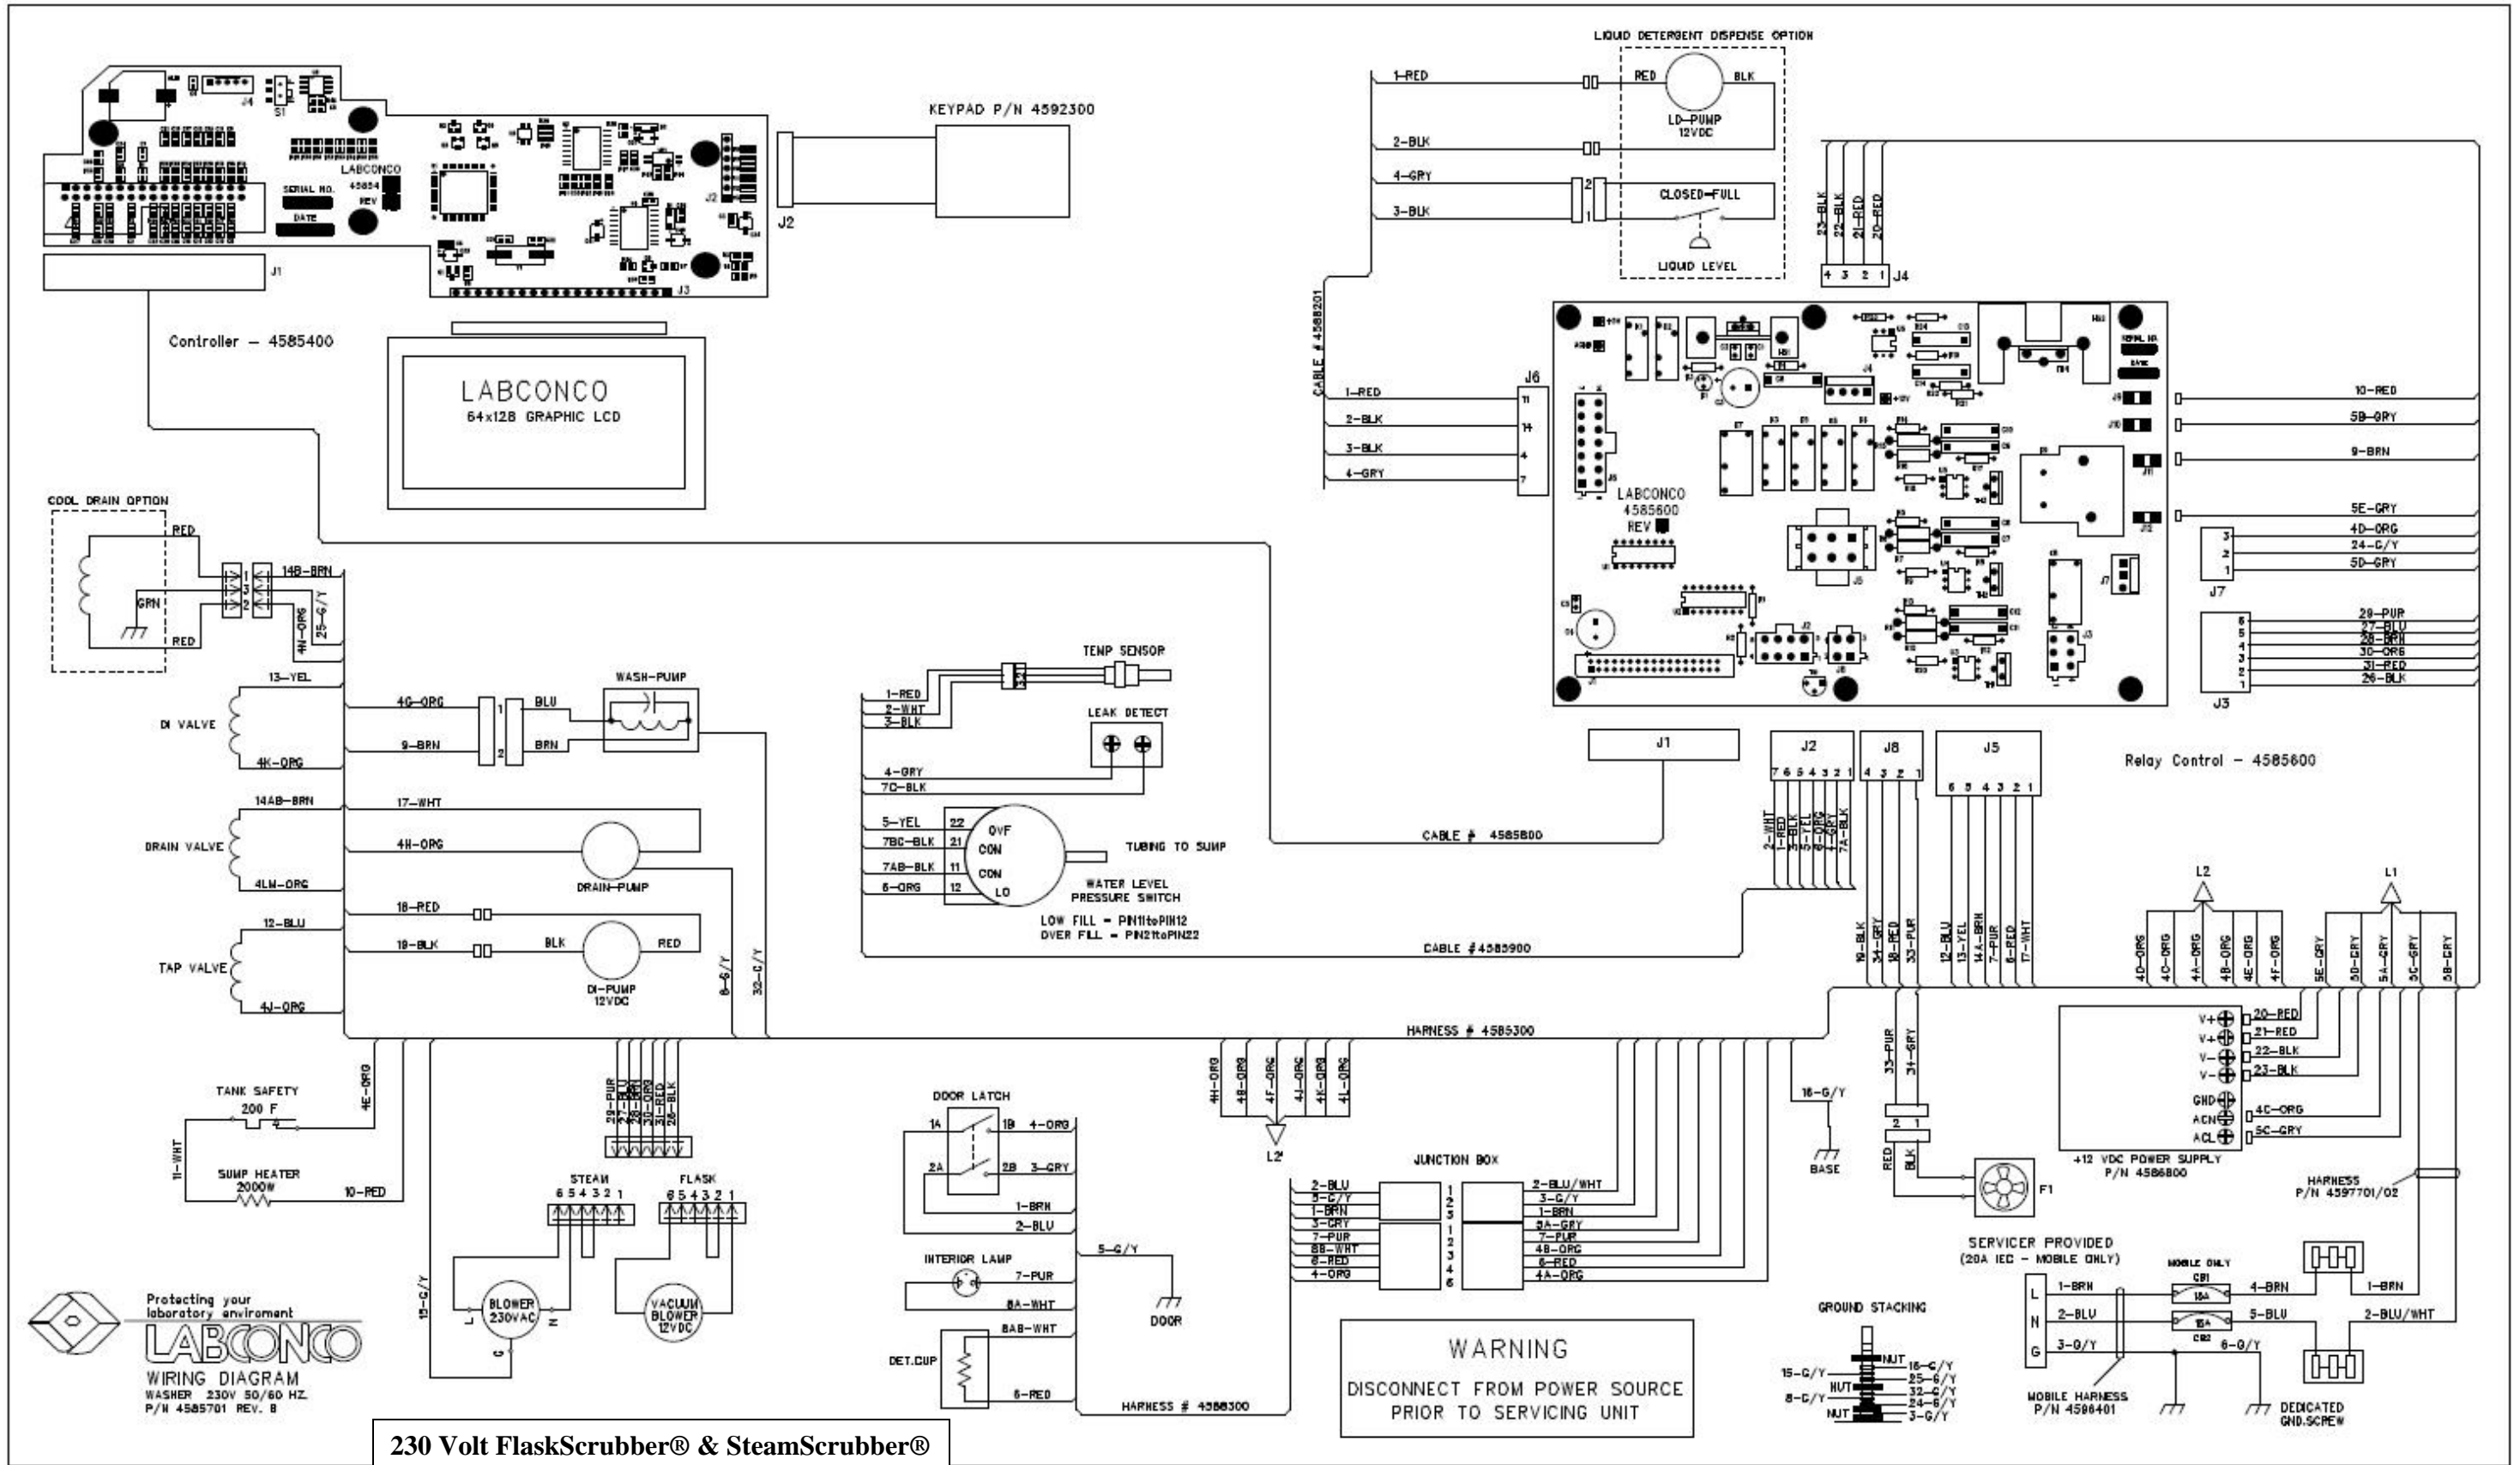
LIQUID DETERGENT DISPENSE OPTION

1-RED
RED
BLK
LD-PUMP
12VDC
2-BLK
4-GRY
2
CLOSED-FULL
3-BLK
1
LIQUID LEVEL

KEYPAD P/N 4592300

J2
J1
J3
J4
S1
SERIAL NO.
DATE
LABCONCO
45854
REV

Controller - 4585400

LABCONCO
64x128 GRAPHIC LCD

CABLE # 4588201

23-BLK
22-BLK
21-RED
20-RED
4 3 2 1 J4

1-RED
2-BLK
3-BLK
4-GRY
J6
11
14
4
7

LABCONCO
4585600
REV

10-RED
5B-GRY
9-BRN
5E-GRY
4D-ORG
24-G/Y
5D-GRY
3
2
1
J7
29-PUR
27-BLU
28-BRN
30-ORG
31-RED
26-BLK
6
5
4
3
2
1
J3

COOL DRAIN OPTION
RED
GRN
RED
1
3
2
14B-BRN
4N-ORG
25-G/Y

13-YEL
DI VALVE
4G-ORG
BLU
WASH-PUMP
9-BRN
BRN
1
2
4K-ORG

TEMP SENSOR
1-RED
2-WHT
3-BLK
LEAK DETECT
4-GRY
7C-BLK

J1
J2
7 6 5 4 3 2 1
J8
4 3 2 1
J5
6 5 4 3 2 1

Relay Control - 4585600

14AB-BRN
17-WHT
DRAIN VALVE
4H-ORG
DRAIN-PUMP
4LM-ORG

5-YEL
7BC-BLK
7AB-BLK
6-ORG
22
21
11
12
OVF
CON
CON
LO
TUBING TO SUMP
WATER LEVEL
PRESSURE SWITCH
LOW FILL = PIN11toPIN12
OVER FILL = PIN21toPIN22

CABLE # 4585800

2-WHT
1-RED
3-BLK
5-YEL
6-ORG
4-GRY
7A-BLK

12-BLU
18-RED
19-BLK
BLK
RED
TAP VALVE
DI-PUMP
12VDC
4J-ORG
8-G/Y
32-G/Y

CABLE #4585900

19-BLK
34-GRY
18-RED
33-PUR
12-BLU
13-YEL
14A-BRN
7-PUR
6-RED
17-WHT

L2
4D-ORG
4C-ORG
4A-ORG
4B-ORG
4E-ORG
4F-ORG
L1
5E-GRY
5D-GRY
5A-GRY
5C-GRY
5B-GRY

HARNESS # 4585300

TANK SAFETY
200 F
4E-ORG
11-WHT
SUMP HEATER
2000W
10-RED

29-PUR
27-BLU
28-BRN
30-ORG
31-RED
26-BLK

STEAM
6 5 4 3 2 1
FLASK
6 5 4 3 2 1

15-G/Y
L
BLOWER
230VAC
N
G
VACUUM
BLOWER
12VDC

DOOR LATCH
1A
1B
4-ORG
2A
2B
3-GRY
1-BRN
2-BLU

INTERIOR LAMP
7-PUR
8A-WHT
5-G/Y
DOOR
DET.CUP
8AB-WHT
6-RED
HARNESS # 4588300

4H-ORG
4B-ORG
4F-ORG
4J-ORG
4K-ORG
4L-ORG
L2

JUNCTION BOX
2-BLU
5-G/Y
1-BRN
3-GRY
7-PUR
8B-WHT
6-RED
4-ORG
1
2
3
1
2
3
4
5
2-BLU/WHT
3-G/Y
1-BRN
5A-GRY
7-PUR
4B-ORG
6-RED
4A-ORG

16-G/Y
BASE

33-PUR
34-GRY
2 1
RED
BLK
F1

V+
V+
V-
V-
GND
ACN
ACL
20-RED
21-RED
22-BLK
23-BLK
4C-ORG
5C-GRY
+12 VDC POWER SUPPLY
P/N 4586800

HARNESS
P/N 4597701/02

SERVICER PROVIDED
(20A IEC - MOBILE ONLY)
MOBILE ONLY
CB1
15A
15A
CB2
L
N
G
1-BRN
2-BLU
3-G/Y
4-BRN
5-BLU
6-G/Y
1-BRN
2-BLU/WHT
MOBILE HARNESS
P/N 4598401
DEDICATED
GND.SCREW

GROUND STACKING
NUT
15-G/Y
NUT
8-G/Y
NUT
16-G/Y
25-G/Y
32-G/Y
24-G/Y
3-G/Y

WARNING
DISCONNECT FROM POWER SOURCE
PRIOR TO SERVICING UNIT

Protecting your
laboratory environment
LABCONCO
WIRING DIAGRAM
WASHER 230V 50/60 HZ.
P/N 4585701 REV. B

230 Volt FlaskScrubber® & SteamScrubber®